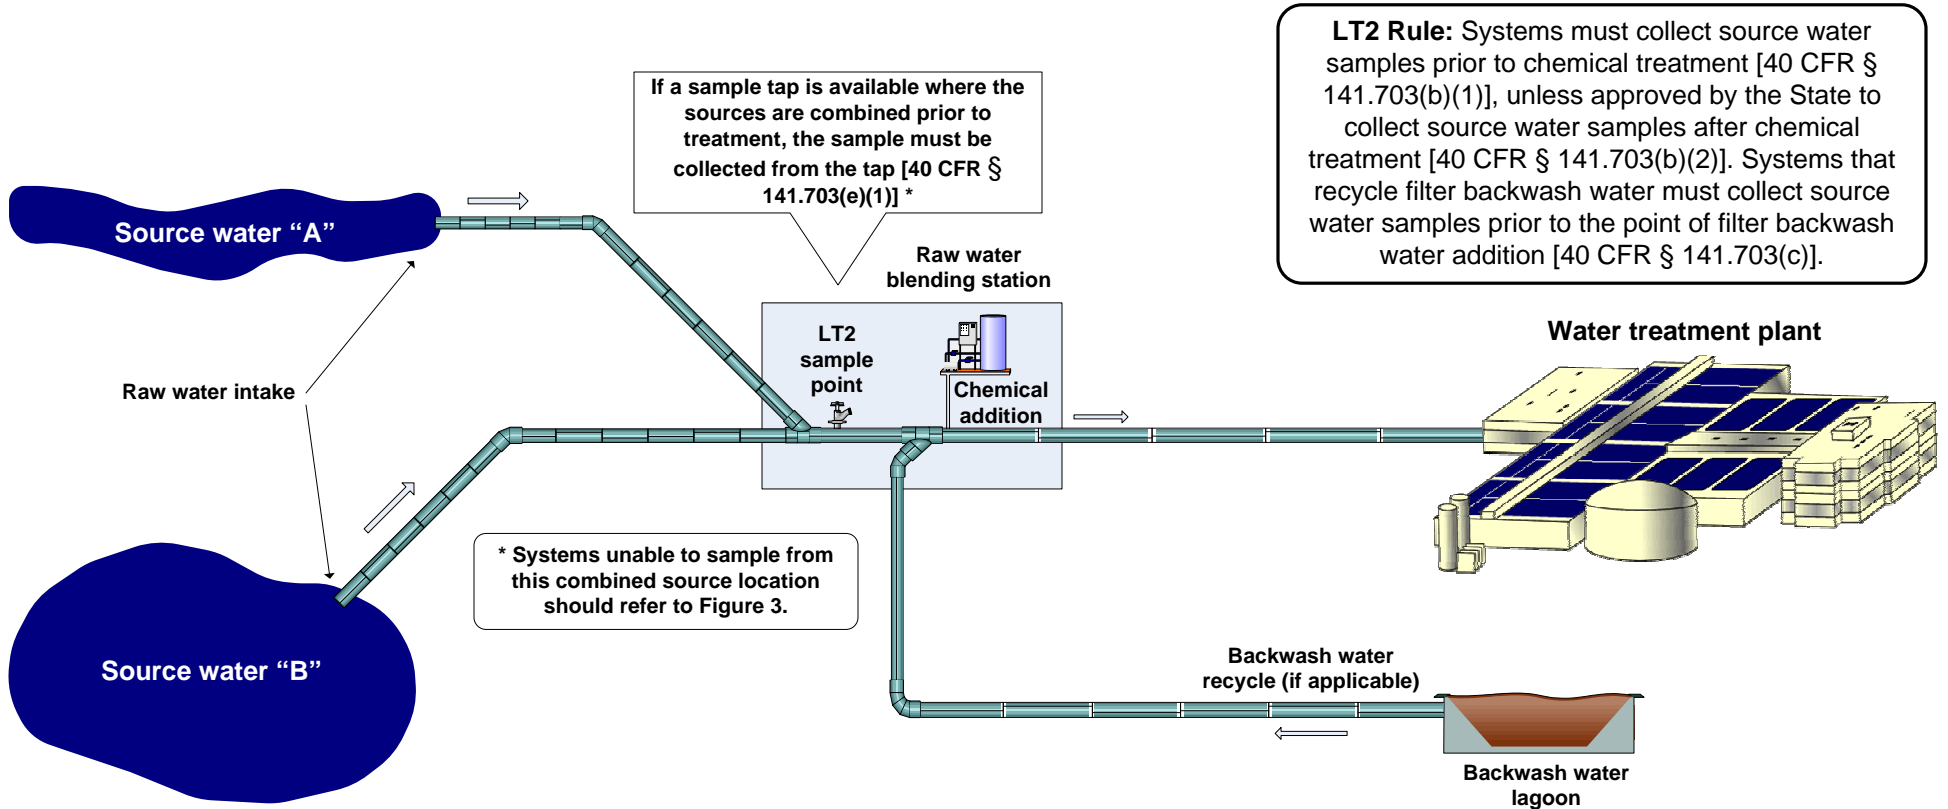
LT2 Rule: Systems must collect source water samples prior to chemical treatment [40 CFR § 141.703(b)(1)], unless approved by the State to collect source water samples after chemical treatment [40 CFR § 141.703(b)(2)]. Systems that recycle filter backwash water must collect source water samples prior to the point of filter backwash water addition [40 CFR § 141.703(c)].

If a sample tap is available where the sources are combined prior to treatment, the sample must be collected from the tap [40 CFR § 141.703(e)(1)] *

Source water "A"

Raw water blending station

LT2 sample point

Chemical addition

Water treatment plant

Raw water intake

* Systems unable to sample from this combined source location should refer to Figure 3.

Source water "B"

Backwash water recycle (if applicable)

Backwash water lagoon